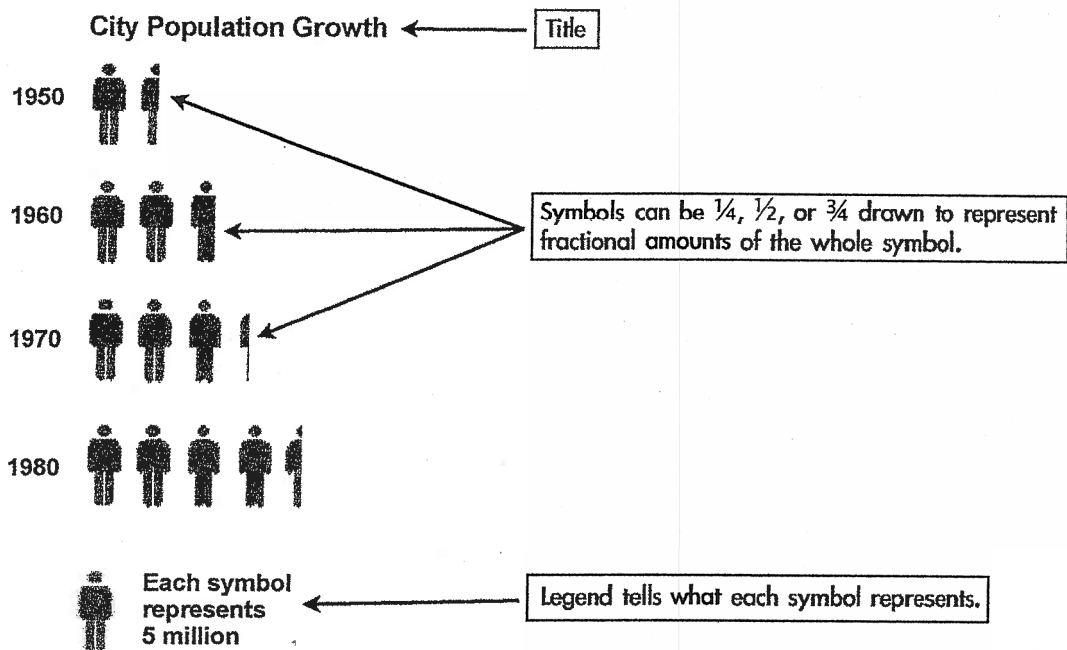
City Population Growth

Title

1950

1960

Symbols can be $\frac{1}{4}$, $\frac{1}{2}$, or $\frac{3}{4}$ drawn to represent fractional amounts of the whole symbol.

1970

1980

Each symbol represents 5 million

Legend tells what each symbol represents.